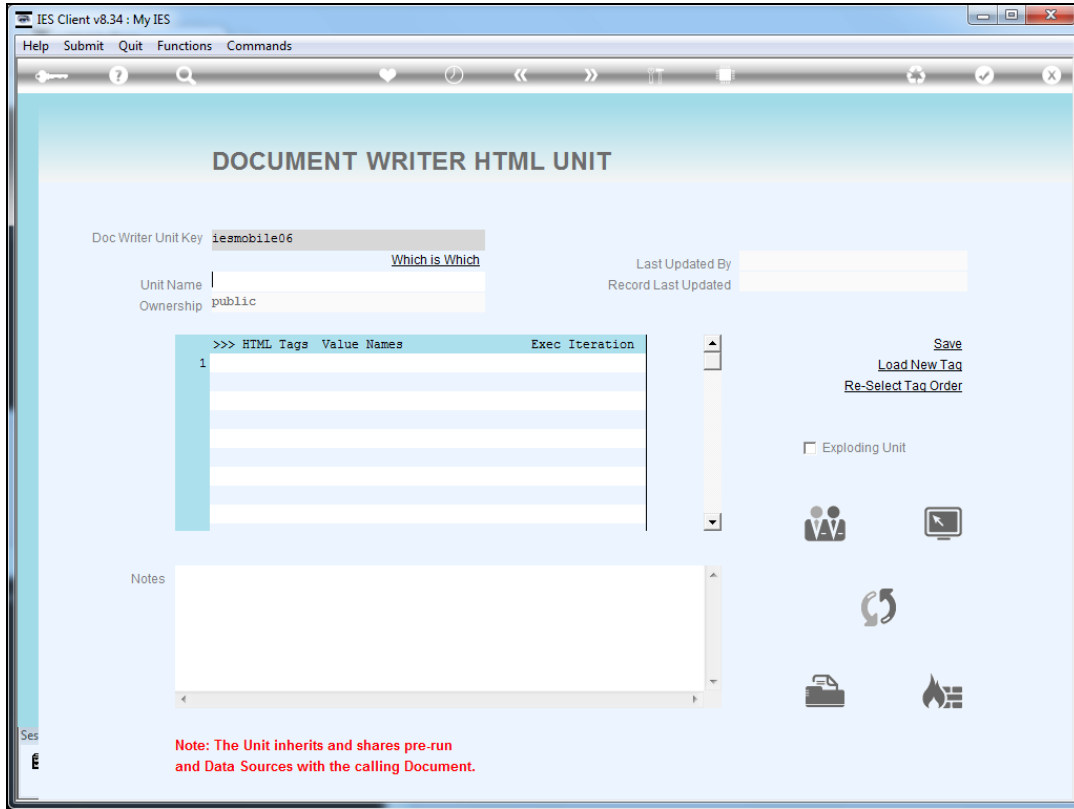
IES Client v8.34 : My IES

Help Submit Quit Functions Commands

DOCUMENT WRITER HTML UNIT

Doc Writer Unit Key iesmobile06

Which is Which

Unit Name

Ownership public

Last Updated By

Record Last Updated

| >>> HTML Tags | Value Names | Exec Iteration |
|---|---|---|
| 1 | | |

Save

Load New Tag

Re-Select Tag Order

Exploding Unit

Notes

Ses

Note: The Unit inherits and shares pre-run and Data Sources with the calling Document.